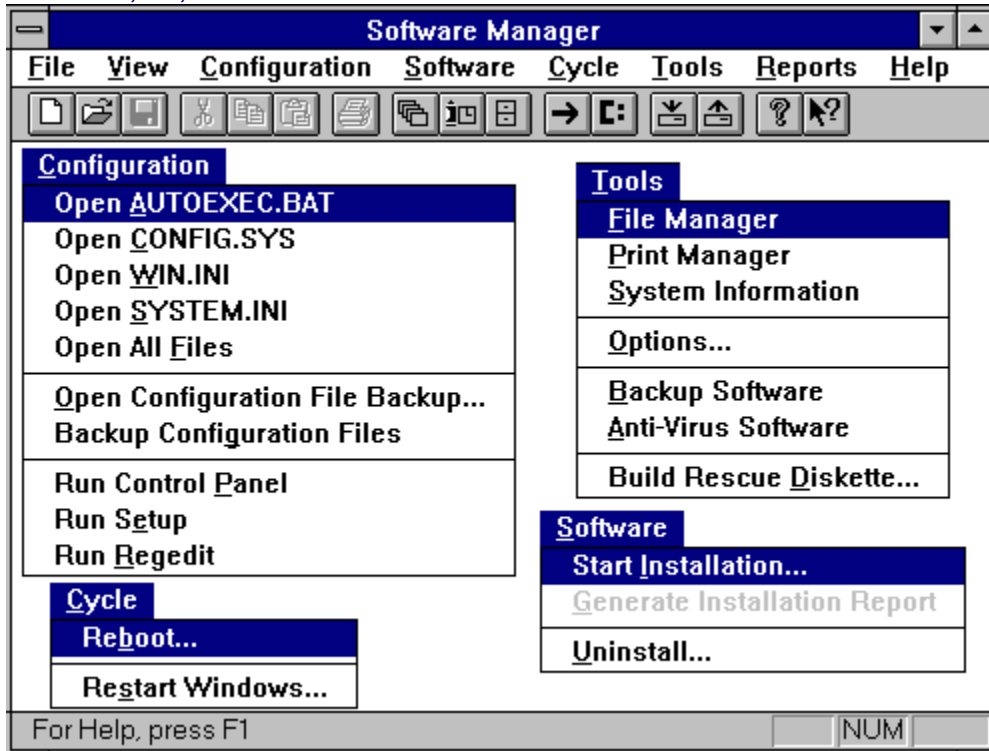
Software Manager

File View Configuration Software Cycle Tools Reports Help

Configuration
Open AUTOEXEC.BAT
Open CONFIG.SYS
Open WIN.INI
Open SYSTEM.INI
Open All Files
Open Configuration File Backup...
Backup Configuration Files
Run Control Panel
Run Setup
Run Regedit

Tools
File Manager
Print Manager
System Information
Options...
Backup Software
Anti-Virus Software
Build Rescue Diskette...

Cycle
Reboot...
Restart Windows...

Software
Start Installation...
Generate Installation Report
Uninstall...

For Help, press F1
NUM